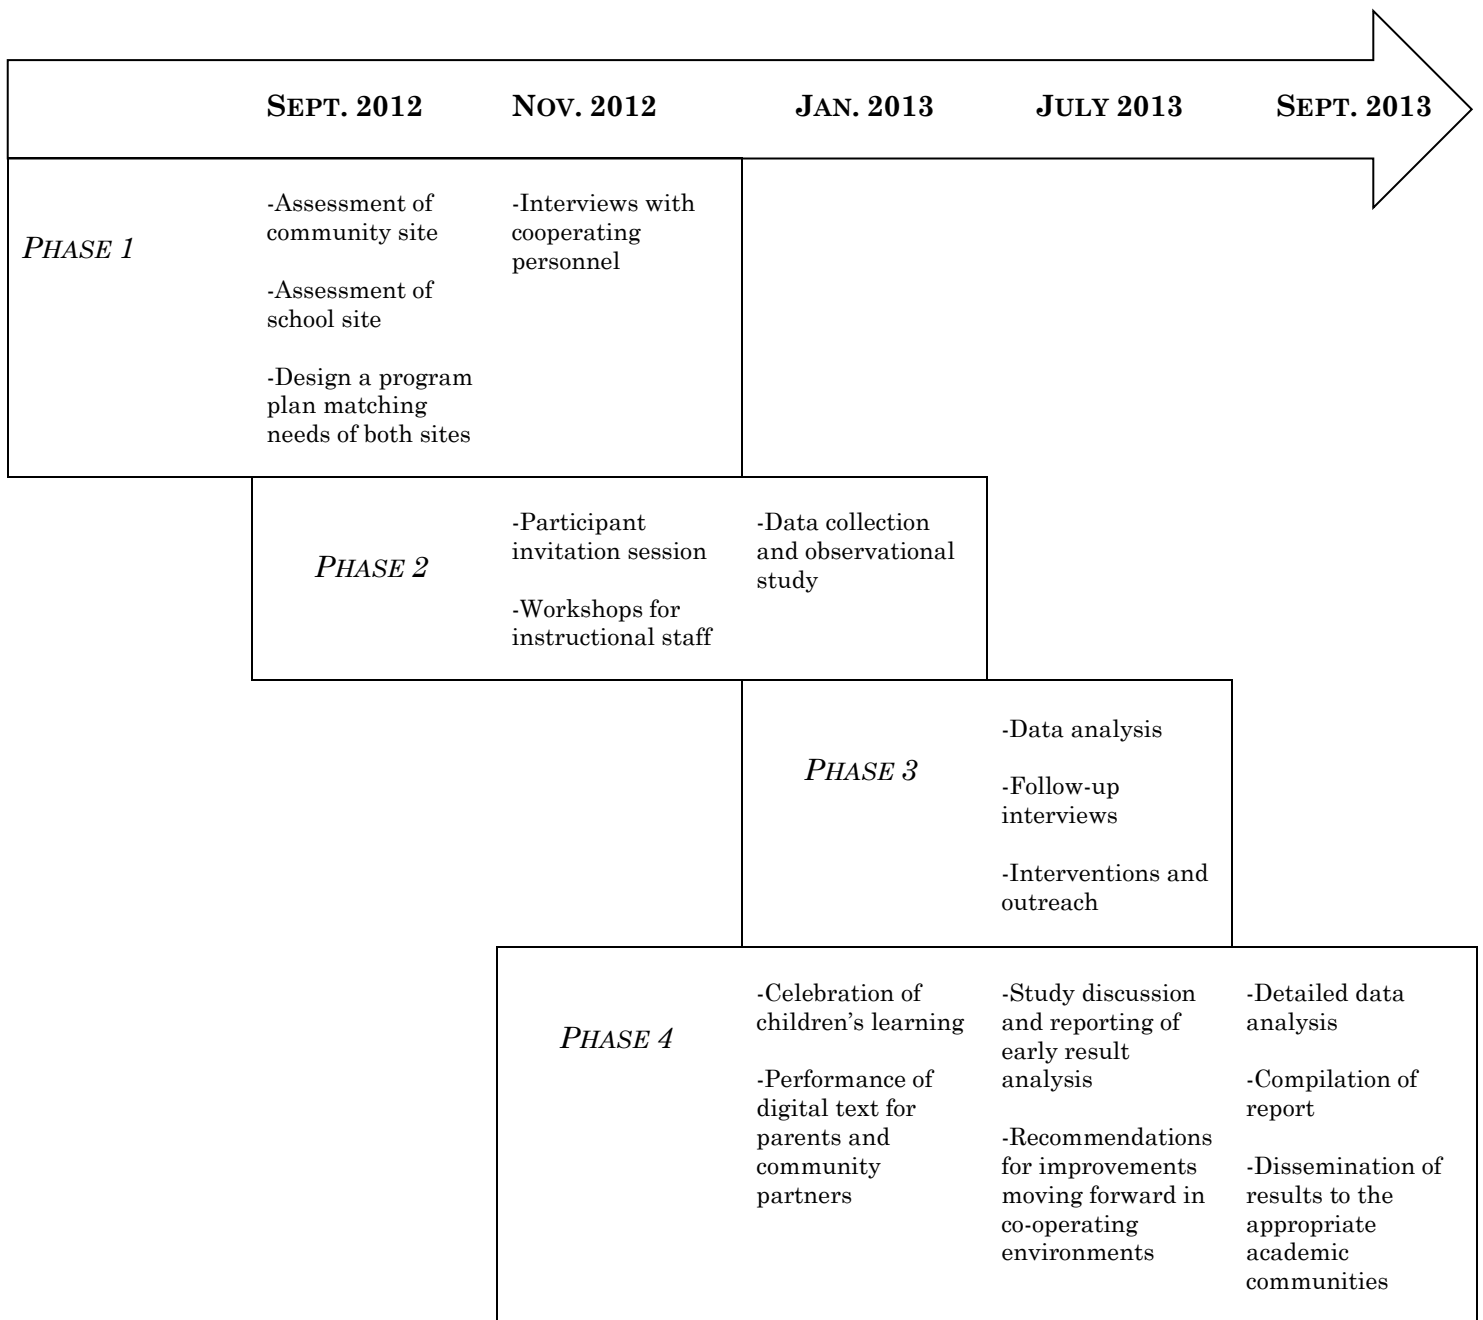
SEPT. 2012 NOV. 2012 JAN. 2013 JULY 2013 SEPT. 2013

PHASE 1

-Assessment of community site

-Assessment of school site

-Design a program plan matching needs of both sites

-Interviews with cooperating personnel

PHASE 2

-Participant invitation session

-Workshops for instructional staff

-Data collection and observational study

PHASE 3

-Data analysis

-Follow-up interviews

-Interventions and outreach

PHASE 4

-Celebration of children's learning

-Performance of digital text for parents and community partners

-Study discussion and reporting of early result analysis

-Recommendations for improvements moving forward in co-operating environments

-Detailed data analysis

-Compilation of report

-Dissemination of results to the appropriate academic communities